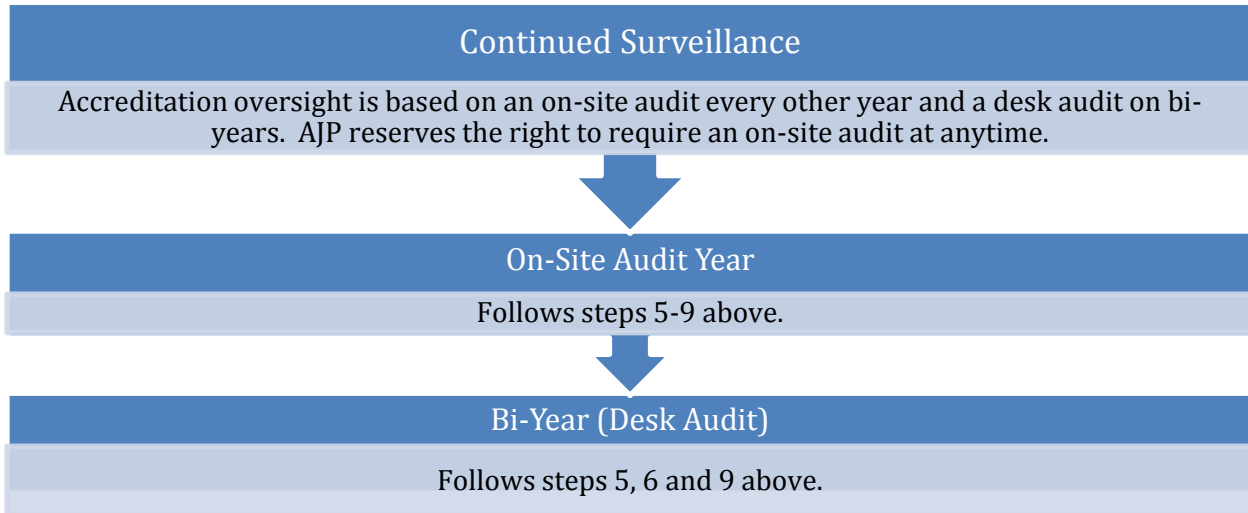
Continued Surveillance

Accreditation oversight is based on an on-site audit every other year and a desk audit on bi-years. AJP reserves the right to require an on-site audit at anytime.

On-Site Audit Year

Follows steps 5-9 above.

Bi-Year (Desk Audit)

Follows steps 5, 6 and 9 above.